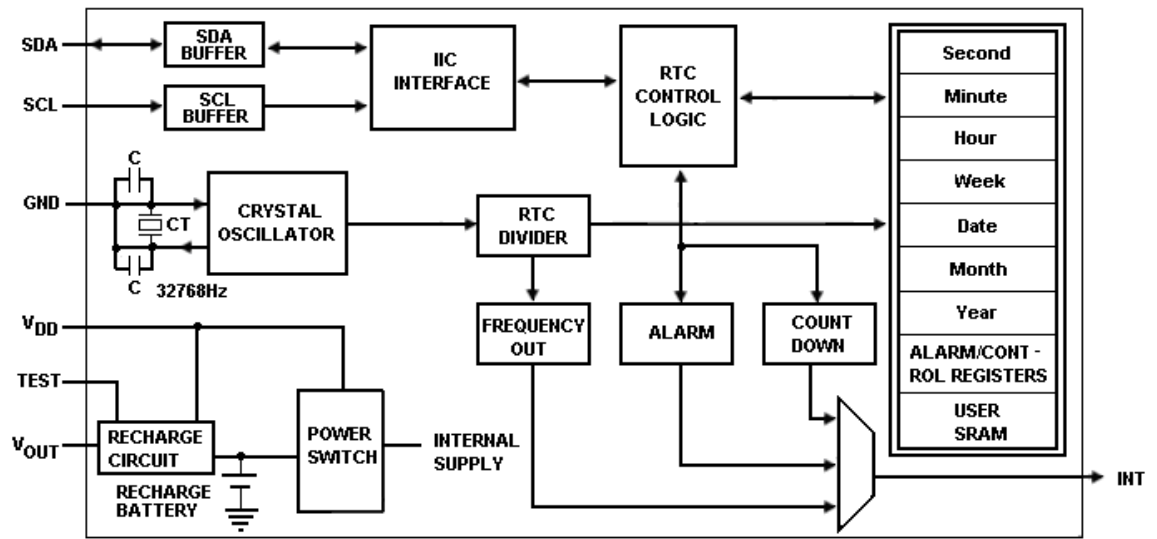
SDA

SDA BUFFER

IIC INTERFACE

RTC CONTROL LOGIC

Second

Minute

Hour

Week

Date

Month

Year

ALARM/CONT - ROL REGISTERS

USER SRAM

SCL

SCL BUFFER

C

GND

CT

CRYSTAL OSCILLATOR

RTC DIVIDER

C

32768Hz

$V_{DD}$

FREQUENCY OUT

ALARM

COUNT DOWN

TEST

$V_{OUT}$

RECHARGE CIRCUIT

POWER SWITCH

INTERNAL SUPPLY

RECHARGE BATTERY

INT